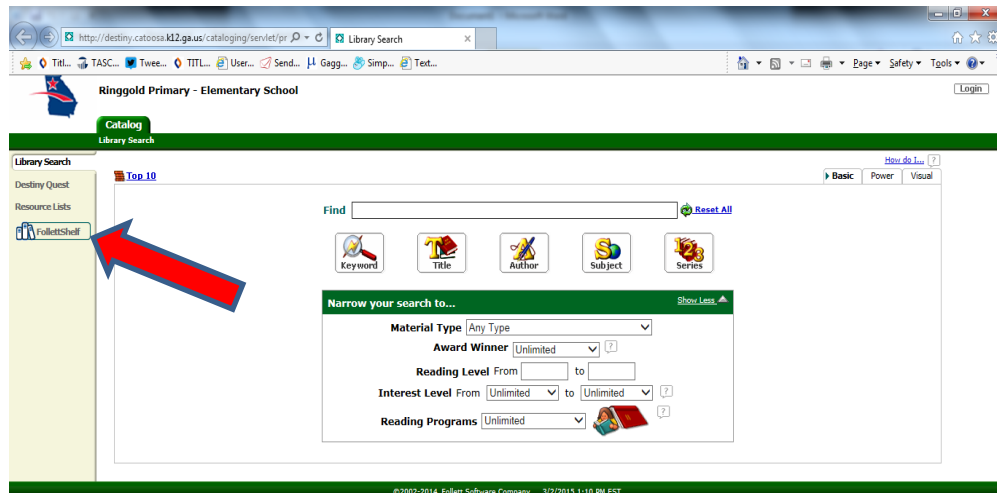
http://destiny.catoosa.k12.ga.us/cataloging/servlet/pr
Library Search
Titl... TASC... Twee... TITL... User... Send... Gagg... Simp... Text...
Page ▾ Safety ▾ Tools ▾

Ringgold Primary - Elementary School
Login

Catalog
Library Search

Library Search
Destiny Quest
Resource Lists
FollettShelf

Top 10
How do I...
Basic Power Visual

Find
Reset All

Keyword
Title
Author
Subject
Series

Narrow your search to...
Show Less

Material Type Any Type
Award Winner Unlimited
Reading Level From to
Interest Level From Unlimited to Unlimited
Reading Programs Unlimited

©2002-2014, Follett Software Company 3/2/2015 1:10 PM EST